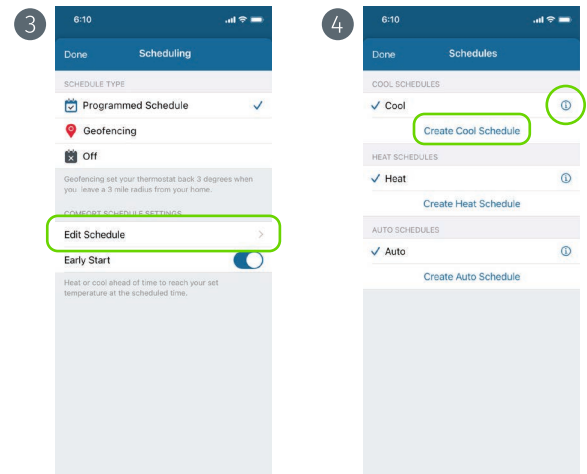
3

6:10

Done Scheduling

SCHEDULE TYPE

Programmed Schedule ✓

Geofencing

Off

Geofencing set your thermostat back 3 degrees when you leave a 3 mile radius from your home.

COMFORT SCHEDULE SETTINGS

Edit Schedule >

Early Start

Heat or cool ahead of time to reach your set temperature at the scheduled time.

4

6:10

Done Schedules

COOL SCHEDULES

✓ Cool ⓘ

Create Cool Schedule

HEAT SCHEDULES

✓ Heat ⓘ

Create Heat Schedule

AUTO SCHEDULES

✓ Auto ⓘ

Create Auto Schedule